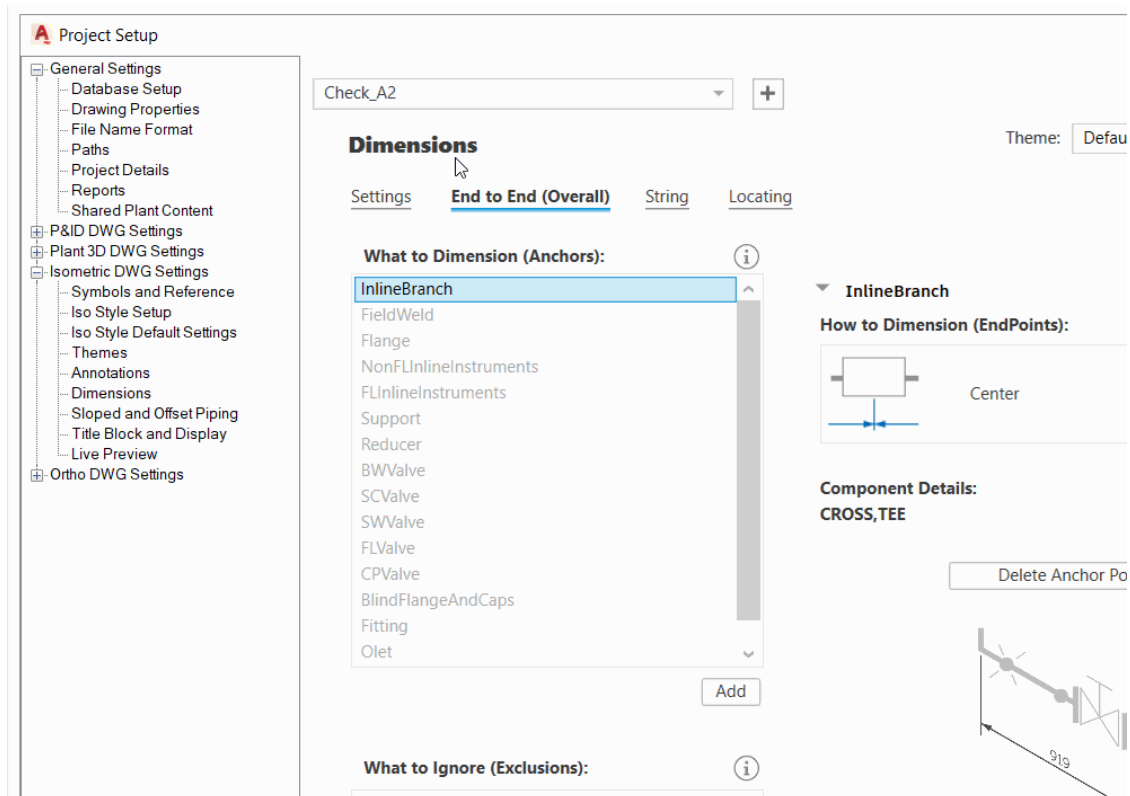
Project Setup

General Settings
Database Setup
Drawing Properties
File Name Format
Paths
Project Details
Reports
Shared Plant Content
P&ID DWG Settings
Plant 3D DWG Settings
Isometric DWG Settings
Symbols and Reference
Iso Style Setup
Iso Style Default Settings
Themes
Annotations
Dimensions
Sloped and Offset Piping
Title Block and Display
Live Preview
Ortho DWG Settings

Check_A2

Dimensions

Theme: Defau

Settings End to End (Overall) String Locating

What to Dimension (Anchors):

InlineBranch
FieldWeld
Flange
NonFLInlineInstruments
FLInlineInstruments
Support
Reducer
BWValve
SCValve
SWValve
FLValve
CPValve
BlindFlangeAndCaps
Fitting
Olet

Add

InlineBranch

How to Dimension (EndPoints):

Center

Component Details:
CROSS,TEE

Delete Anchor Po

919

What to Ignore (Exclusions):